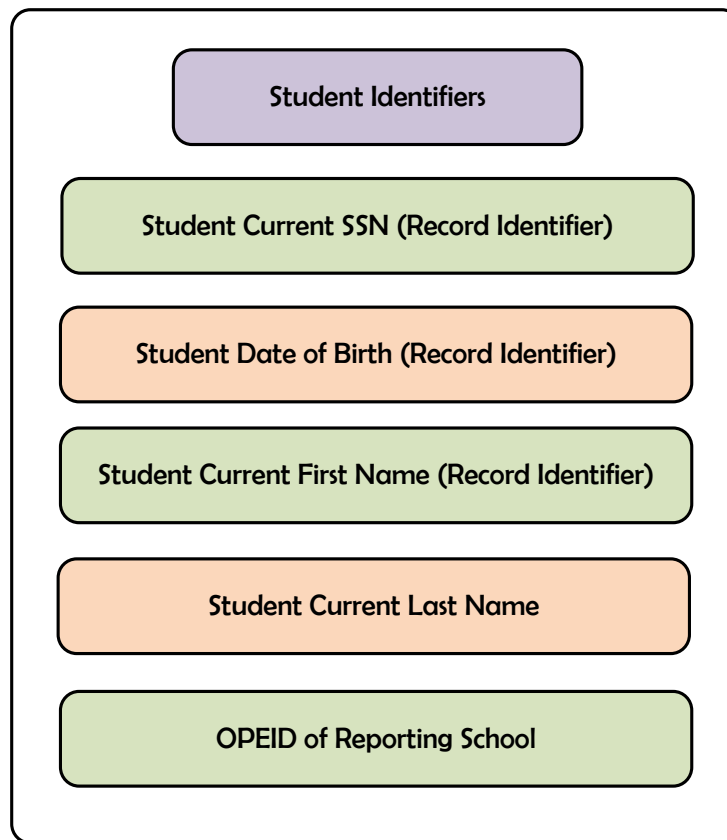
Student Identifiers

Student Current SSN (Record Identifier)

Student Date of Birth (Record Identifier)

Student Current First Name (Record Identifier)

Student Current Last Name

OPEID of Reporting School